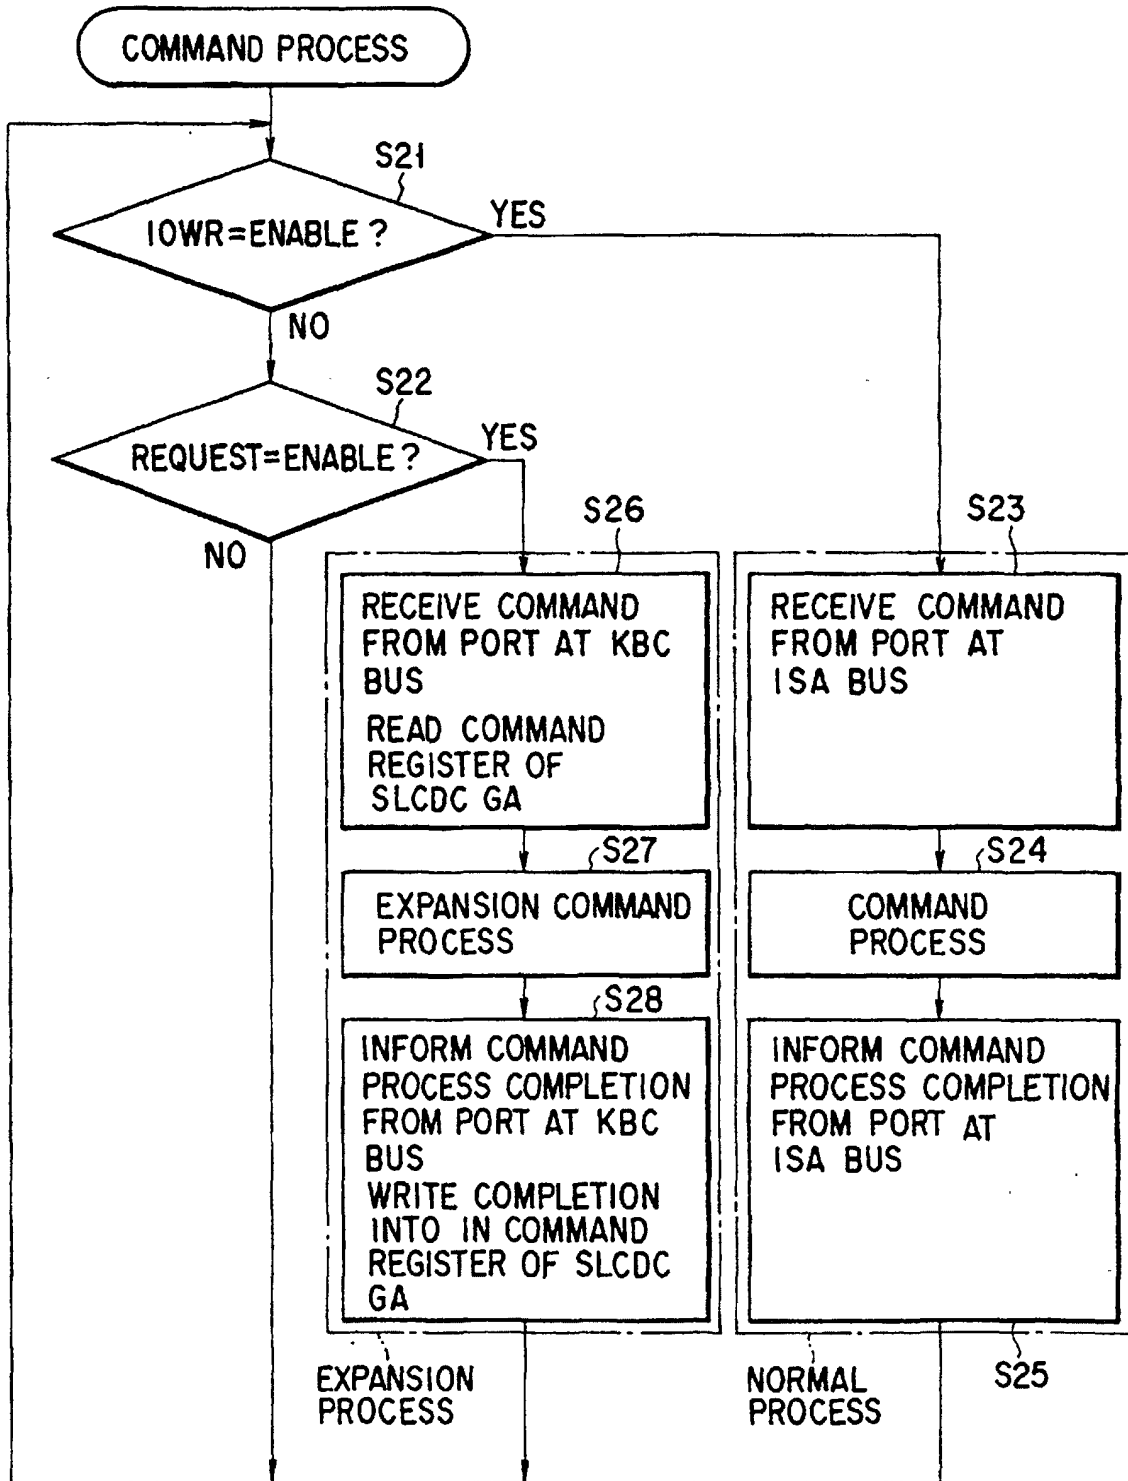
COMMAND PROCESS

S21

IOWR=ENABLE ?

YES

NO

S22

REQUEST=ENABLE ?

YES

NO

S26

RECEIVE COMMAND FROM PORT AT KBC BUS

READ COMMAND REGISTER OF SLCDC GA

S27

EXPANSION COMMAND PROCESS

S28

INFORM COMMAND PROCESS COMPLETION FROM PORT AT KBC BUS

WRITE COMPLETION INTO IN COMMAND REGISTER OF SLCDC GA

S23

RECEIVE COMMAND FROM PORT AT ISA BUS

S24

COMMAND PROCESS

INFORM COMMAND PROCESS COMPLETION FROM PORT AT ISA BUS

EXPANSION PROCESS

NORMAL PROCESS

S25